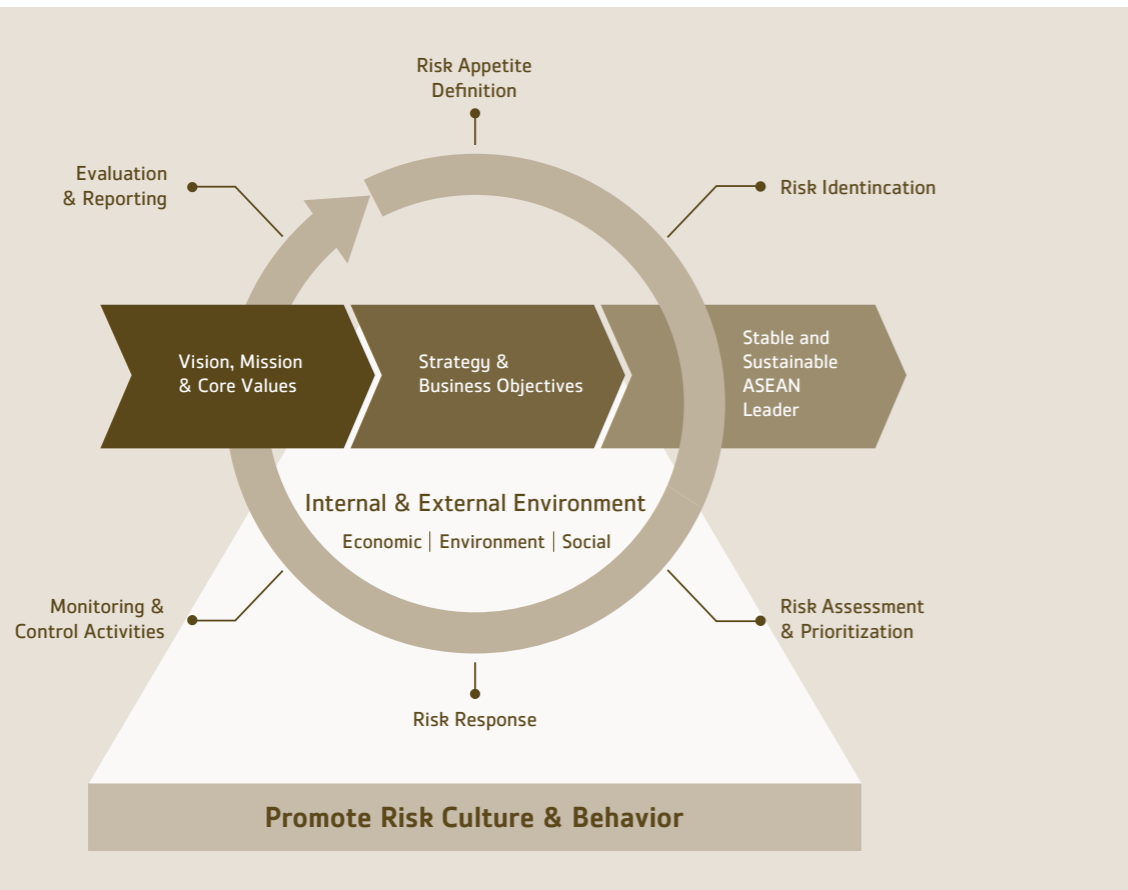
Risk Appetite Definition

Evaluation & Reporting

Risk Identincation

Vision, Mission & Core Values

Strategy & Business Objectives

Stable and Sustainable ASEAN Leader

Internal & External Environment

Economic | Environment | Social

Monitoring & Control Activities

Risk Assessment & Prioritization

Risk Response

Promote Risk Culture & Behavior